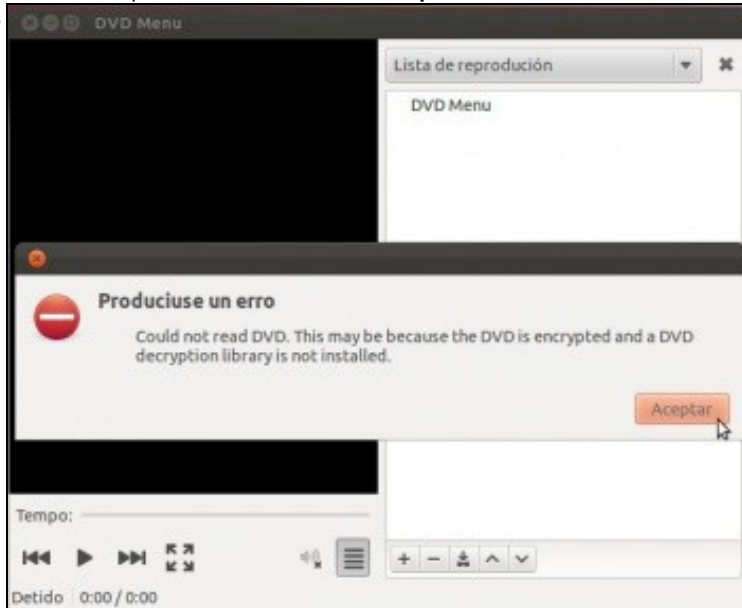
DVD Menu

Lista de reprodución

DVD Menu

Produciuse un erro

Could not read DVD. This may be because the DVD is encrypted and a DVD decryption library is not installed.

Aceptar

Tempo:

Detido 0:00 / 0:00